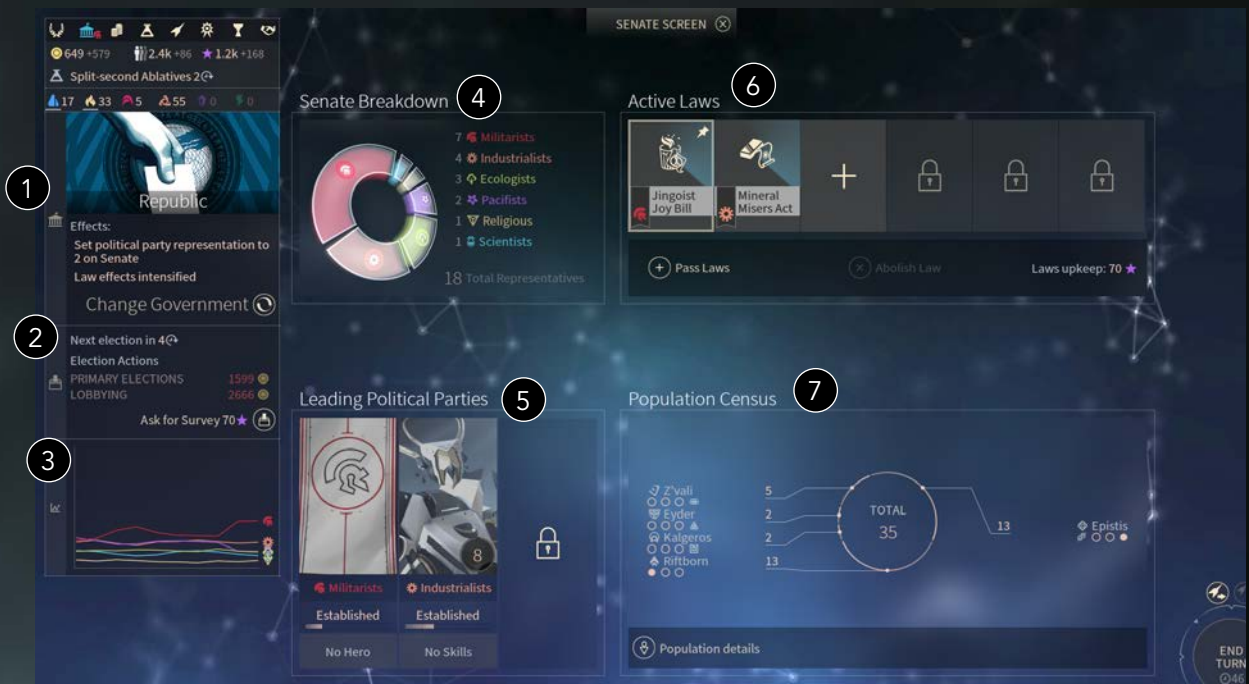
SENATE SCREEN

649 +579 2.4k +86 1.2k +168
Split-second Ablatives 2
17 33 5 55 0 0

Republic

Effects:
Set political party representation to 2 on Senate
Law effects intensified

Change Government

1

2

Next election in 4
Election Actions
PRIMARY ELECTIONS 1599
LOBBYING 2666
Ask for Survey 70

3

Senate Breakdown 4

7 Militarists
4 Industrialists
3 Ecologists
2 Pacifists
1 Religious
1 Scientists

18 Total Representatives

Active Laws 6

Jingoist Joy Bill
Mineral Misers Act

Pass Laws
Abolish Law
Laws upkeep: 70

Leading Political Parties 5

8
Militarists
Industrialists
Established
Established
No Hero
No Skills

Population Census 7

Z'vali
Eyder
Kalgeros
Riftborn
5
2
2
13
TOTAL
35
13
Epistis

Population details

END TURN
46